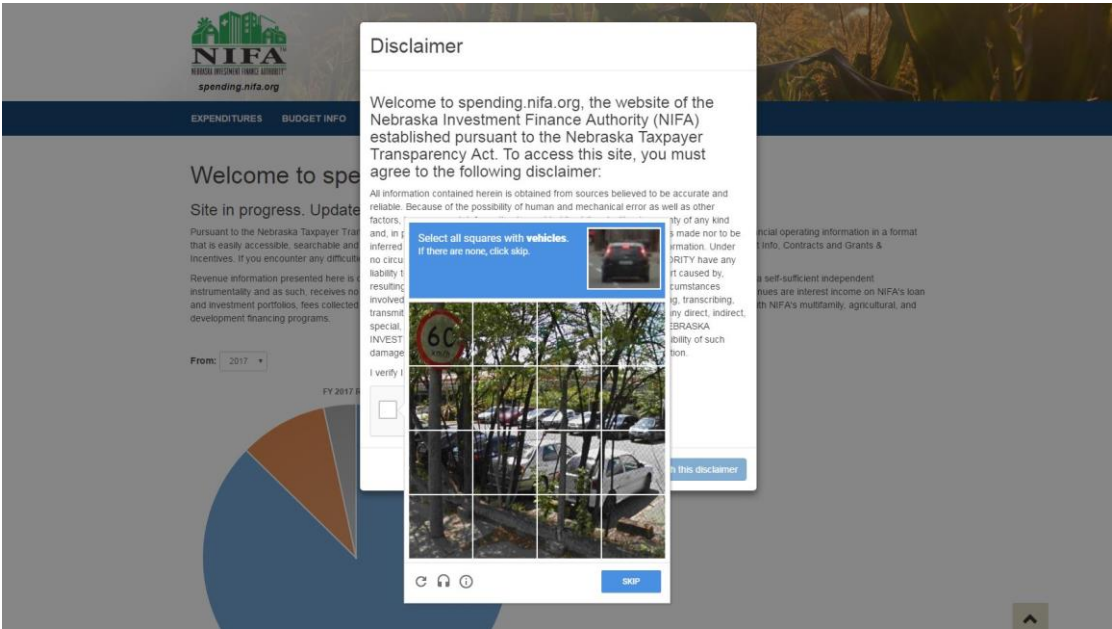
NIFA
NEBRASKA INVESTMENT FINANCE AUTHORITY
spending.nifa.org

EXPENDITURES BUDGET INFO

Welcome to spe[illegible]

Site in progress. Update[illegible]

Pursuant to the Nebraska Taxpayer Tra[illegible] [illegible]ncial operating information in a format that is easily accessible, searchable and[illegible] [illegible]t Info, Contracts and Grants & Incentives. If you encounter any difficulti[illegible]

Revenue information presented here is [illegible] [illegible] a self-sufficient independent instrumentality and as such, receives no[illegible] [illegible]nues are interest income on NIFA's loan and investment portfolios, fees collected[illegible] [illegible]th NIFA's multifamily, agricultural, and development financing programs.

From: 2017

FY 2017 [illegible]

Disclaimer

Welcome to spending.nifa.org, the website of the Nebraska Investment Finance Authority (NIFA) established pursuant to the Nebraska Taxpayer Transparency Act. To access this site, you must agree to the following disclaimer:

All information contained herein is obtained from sources believed to be accurate and reliable. Because of the possibility of human and mechanical error as well as other factors, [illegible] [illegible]nty of any kind and, in p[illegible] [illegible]s made nor to be inferred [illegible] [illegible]rmation. Under no circu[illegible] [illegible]ORITY have any liability t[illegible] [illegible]rt caused by, resulting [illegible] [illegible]cumstances involved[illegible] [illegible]g, transcribing, transmit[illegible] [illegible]ny direct, indirect, special, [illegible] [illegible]EBRASKA INVEST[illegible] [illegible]bility of such damage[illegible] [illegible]tion.

I verify I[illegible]

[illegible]n this disclaimer

Select all squares with vehicles.
If there are none, click skip.

60

SKIP